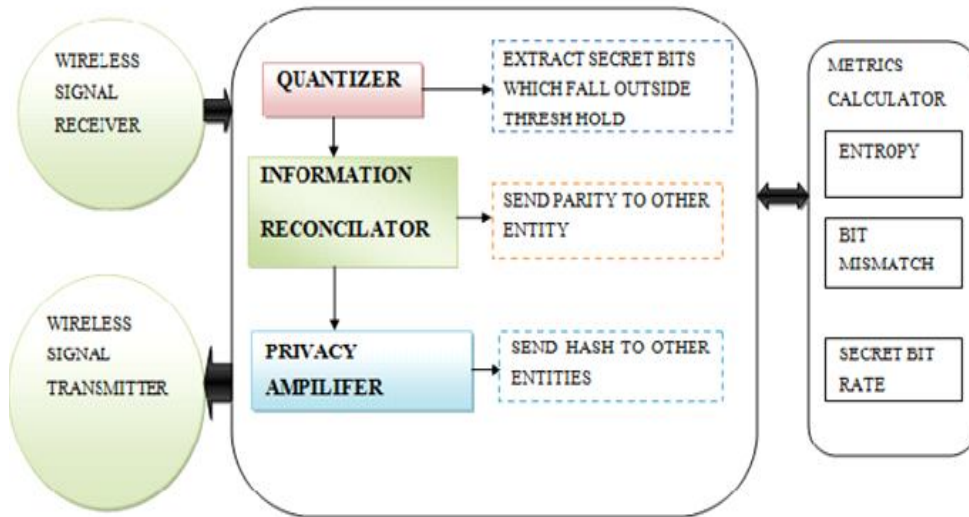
WIRELESS SIGNAL RECEIVER

QUANTIZER

EXTRACT SECRET BITS WHICH FALL OUTSIDE THRESH HOLD

INFORMATION RECONCILATOR

SEND PARITY TO OTHER ENTITY

WIRELESS SIGNAL TRANSMITTER

PRIVACY AMPILIFER

SEND HASH TO OTHER ENTITIES

METRICS CALCULATOR

ENTR0PY

BIT MISMATCH

SECRET BIT RATE